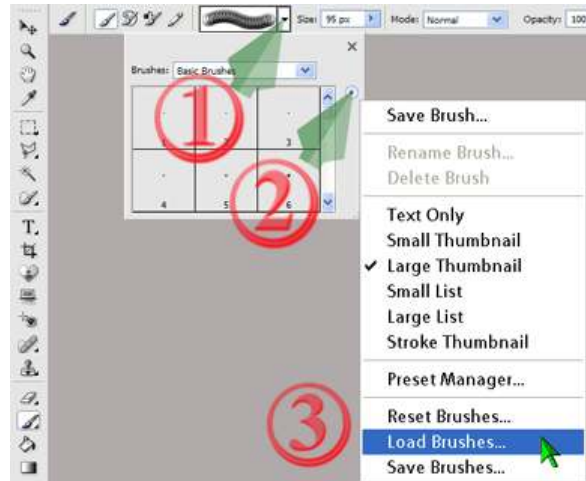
Size: 95 px Mode: Normal Opacity: 100

Brushes: Basic Brushes

①

②

3

4 5 6

Save Brush...

Rename Brush...

Delete Brush

Text Only

Small Thumbnail

✔ Large Thumbnail

Small List

Large List

Stroke Thumbnail

Preset Manager...

③

Reset Brushes...

Load Brushes...

Save Brushes...